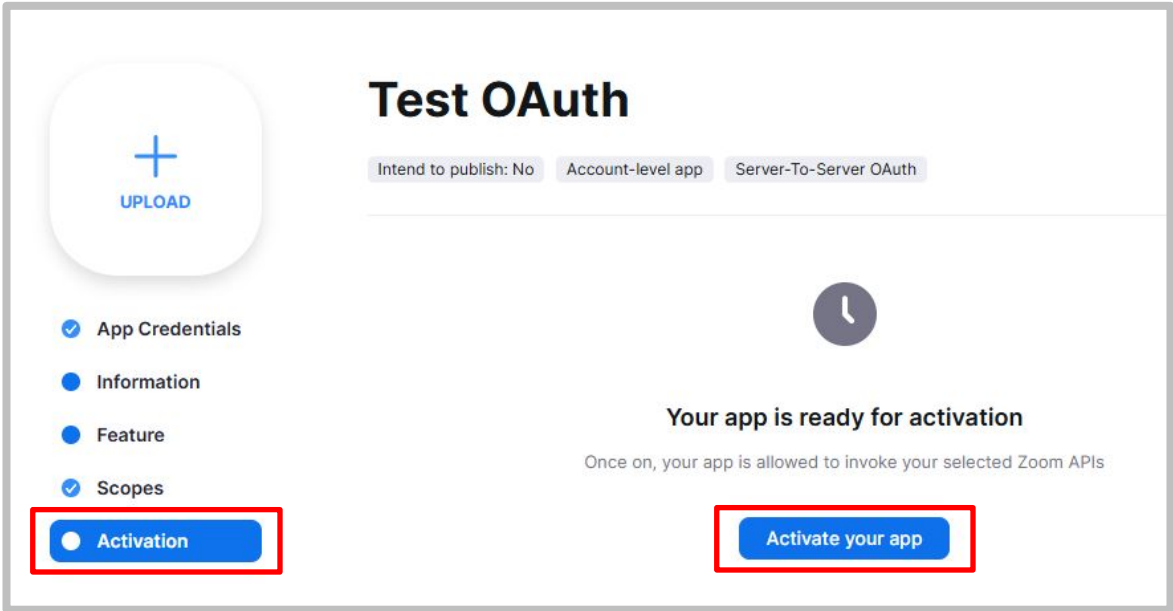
UPLOAD

App Credentials

Information

Feature

Scopes

Activation

Test OAuth

Intend to publish: No

Account-level app

Server-To-Server OAuth

Your app is ready for activation

Once on, your app is allowed to invoke your selected Zoom APIs

Activate your app